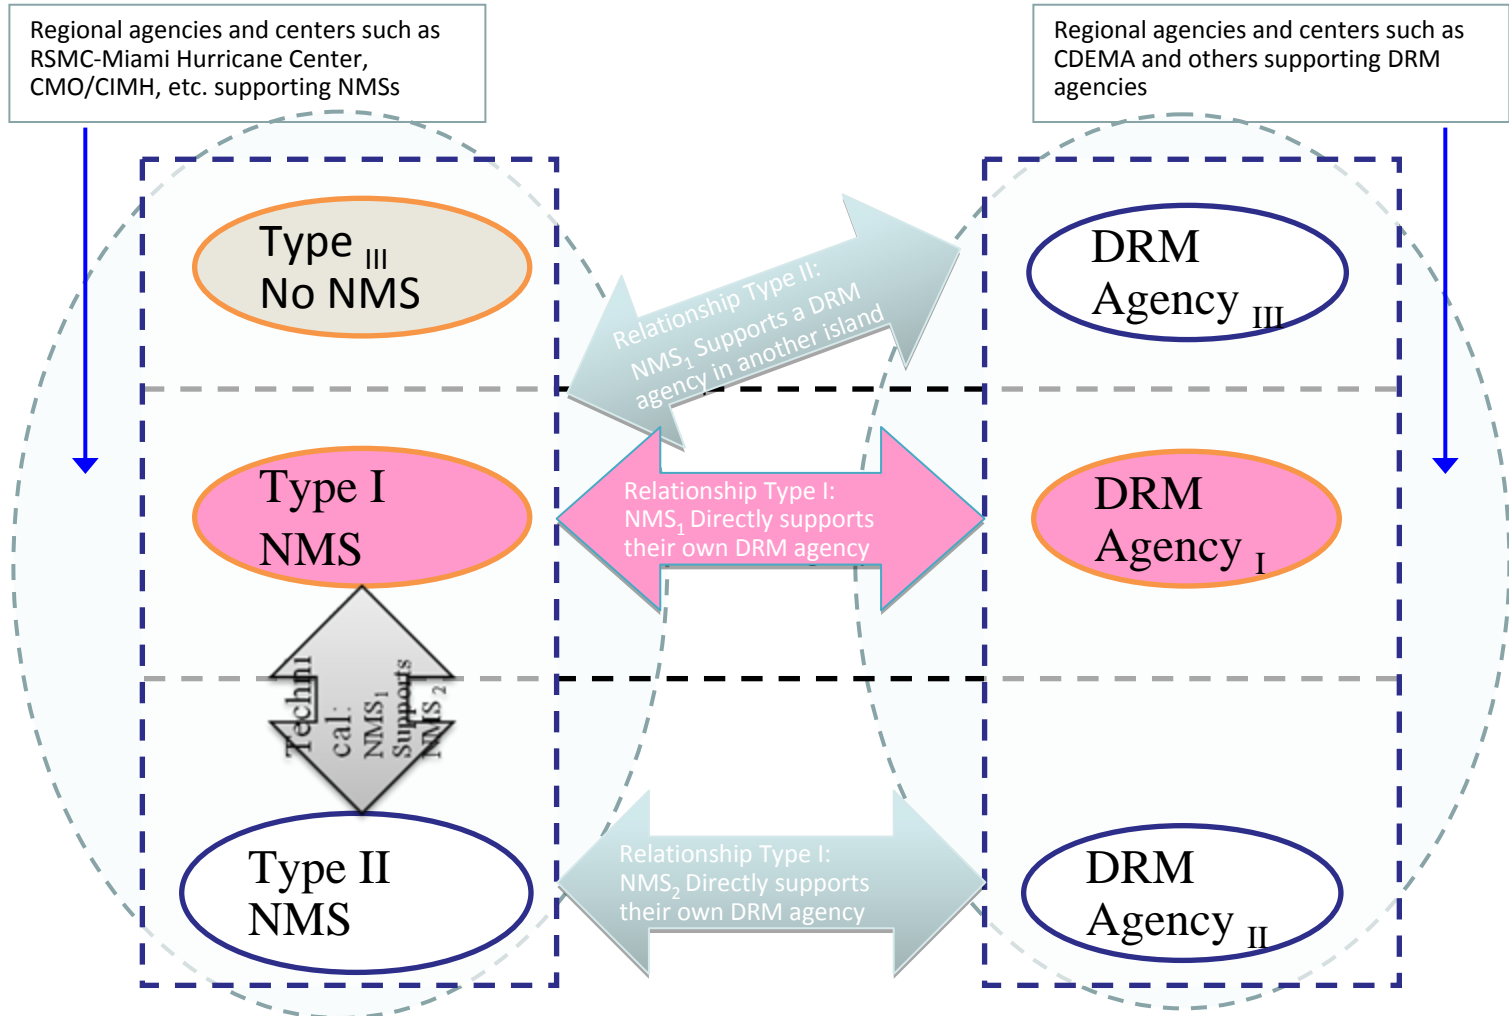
Regional agencies and centers such as RSMC-Miami Hurricane Center, CMO/CIMH, etc. supporting NMSs

Regional agencies and centers such as CDEMA and others supporting DRM agencies

Type $_{III}$
No NMS

Relationship Type II:
NMS$_1$ Supports a DRM agency in another island

DRM
Agency $_{III}$

Type I
NMS

Relationship Type I:
NMS$_1$ Directly supports their own DRM agency

DRM
Agency $_I$

Technical: NMS$_1$ Supports NMS$_2$

Type II
NMS

Relationship Type I:
NMS$_2$ Directly supports their own DRM agency

DRM
Agency $_{II}$